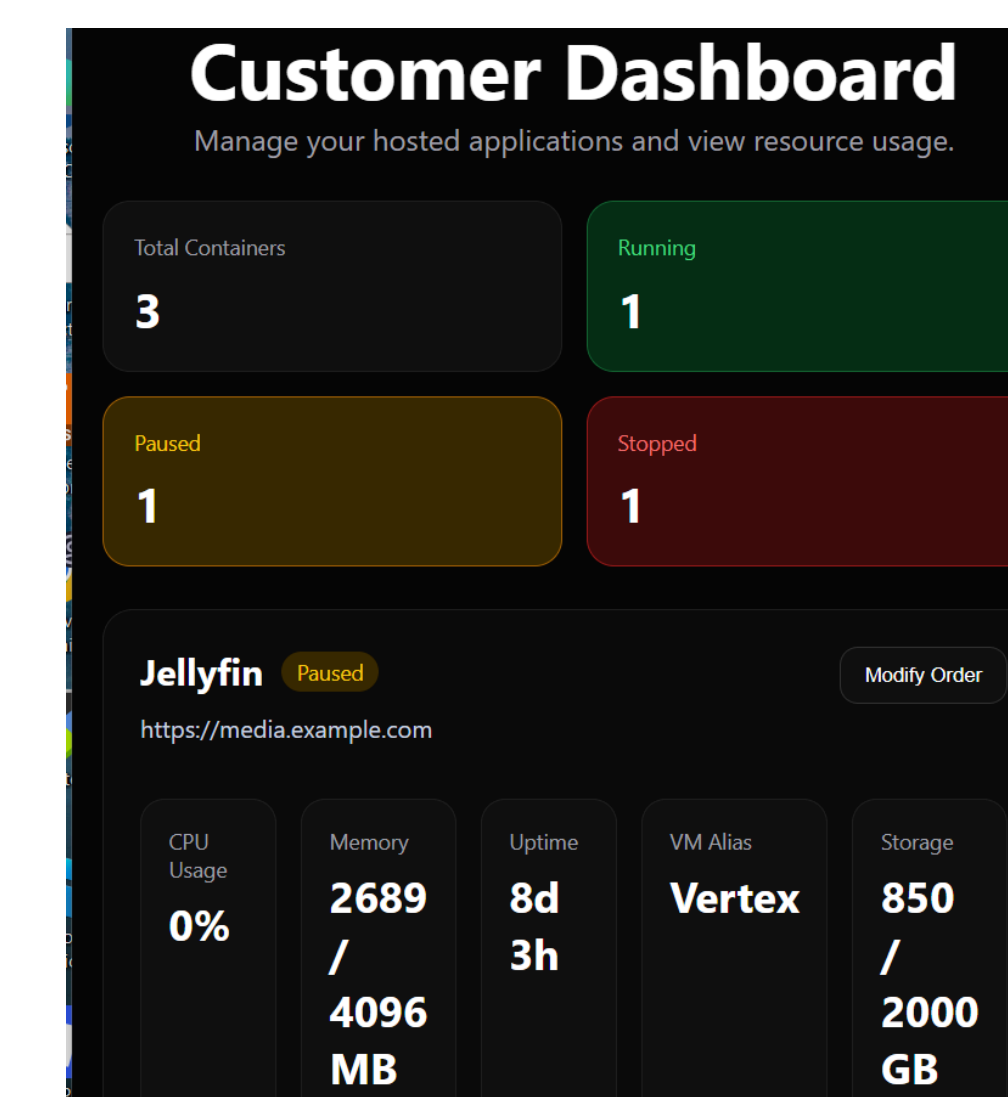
Customer Dashboard

Manage your hosted applications and view resource usage.

Total Containers
3

Running
1

Paused
1

Stopped
1

Jellyfin Paused

Modify Order

https://media.example.com

CPU Usage
0%

Memory
2689 / 4096 MB

Uptime
8d 3h

VM Alias
Vertex

Storage
850 / 2000 GB